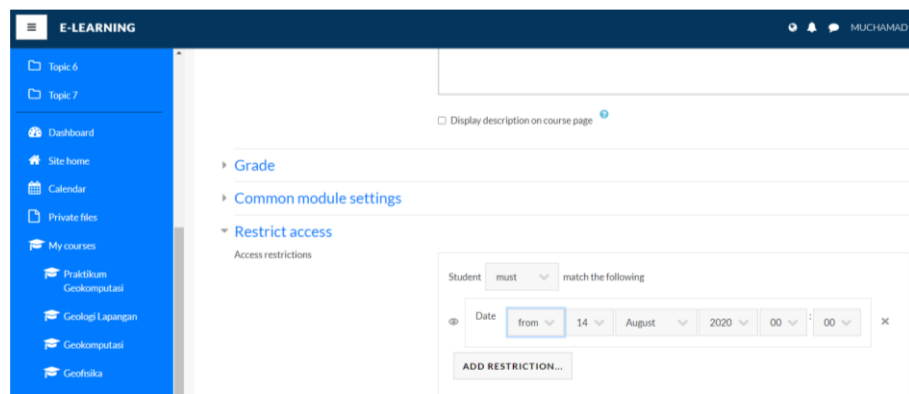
E-LEARNING

MUCHAMAD

Topic 6
Topic 7
Dashboard
Site home
Calendar
Private files
My courses
Praktikum Geokomputasi
Geologi Lapangan
Geokomputasi
Geofisika

Display description on course page

Grade
Common module settings
Restrict access
Access restrictions

Student must match the following

Date from 14 August 2020 00 : 00 ×

ADD RESTRICTION...